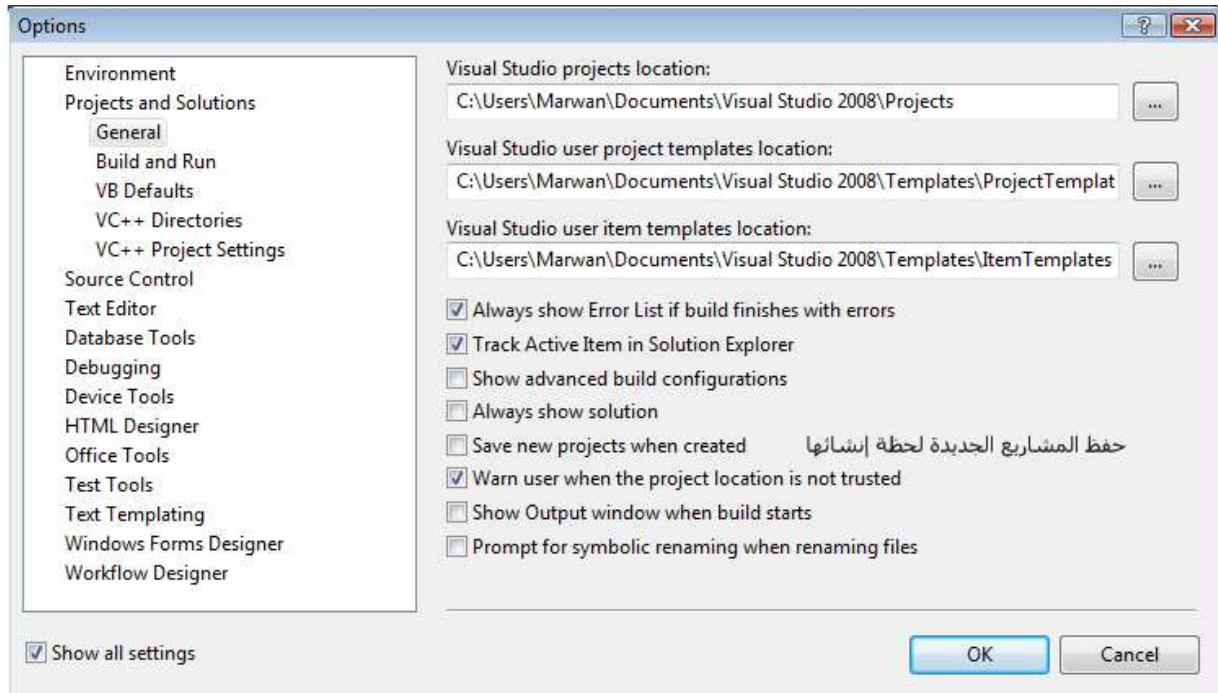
Options

?

Environment
Projects and Solutions
General
Build and Run
VB Defaults
VC++ Directories
VC++ Project Settings
Source Control
Text Editor
Database Tools
Debugging
Device Tools
HTML Designer
Office Tools
Test Tools
Text Templating
Windows Forms Designer
Workflow Designer

Visual Studio projects location:
C:\Users\Marwan\Documents\Visual Studio 2008\Projects
...

Visual Studio user project templates location:
C:\Users\Marwan\Documents\Visual Studio 2008\Templates\ProjectTemplat
...

Visual Studio user item templates location:
C:\Users\Marwan\Documents\Visual Studio 2008\Templates\ItemTemplates
...

Always show Error List if build finishes with errors
Track Active Item in Solution Explorer
Show advanced build configurations
Always show solution
Save new projects when created
حفظ المشاريع الجديدة لحظة إنشائها
Warn user when the project location is not trusted
Show Output window when build starts
Prompt for symbolic renaming when renaming files

Show all settings

OK
Cancel